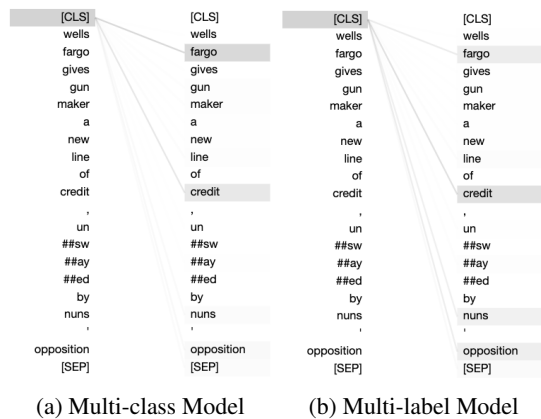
| [CLS] | [CLS] |
|---|---|
| wells | wells |
| fargo | fargo |
| gives | gives |
| gun | gun |
| maker | maker |
| a | a |
| new | new |
| line | line |
| of | of |
| credit | credit |
| , | , |
| un | un |
| ##sw | ##sw |
| ##ay | ##ay |
| ##ed | ##ed |
| by | by |
| nuns | nuns |
| ' | ' |
| opposition | opposition |
| [SEP] | [SEP] |

(a) Multi-class Model

| [CLS] | [CLS] |
|---|---|
| wells | wells |
| fargo | fargo |
| gives | gives |
| gun | gun |
| maker | maker |
| a | a |
| new | new |
| line | line |
| of | of |
| credit | credit |
| , | , |
| un | un |
| ##sw | ##sw |
| ##ay | ##ay |
| ##ed | ##ed |
| by | by |
| nuns | nuns |
| ' | ' |
| opposition | opposition |
| [SEP] | [SEP] |

(b) Multi-label Model